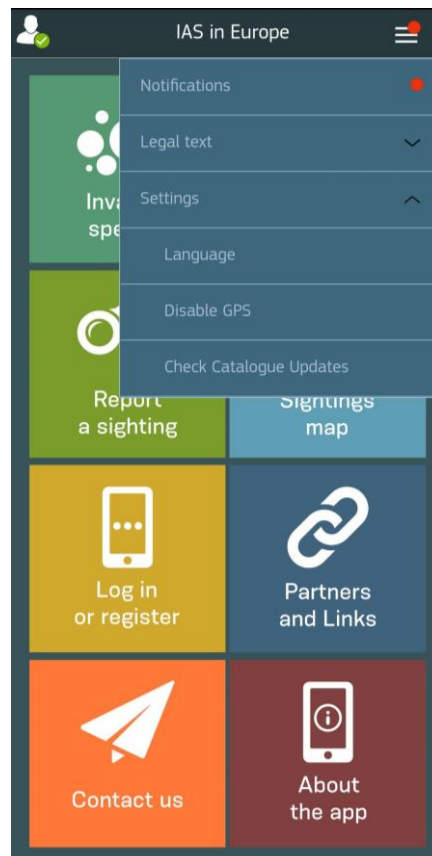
IAS in Europe

Notifications

Legal text

Settings

Language

Disable GPS

Check Catalogue Updates

Inva
spe

Report
a sighting

Sightings
map

Log in
or register

Partners
and Links

Contact us

About
the app